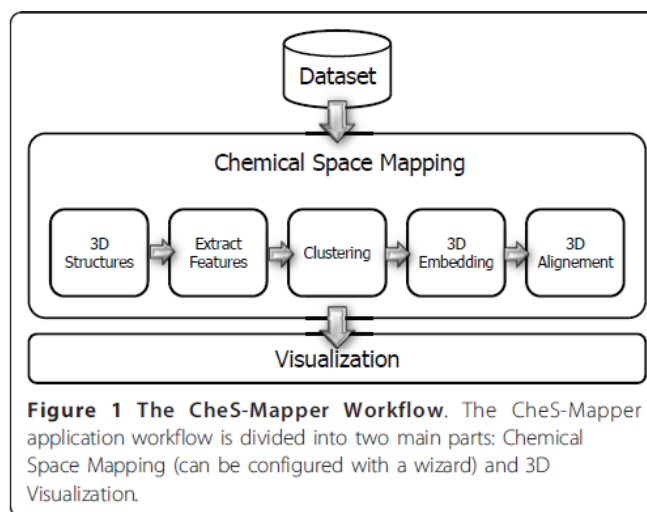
Dataset

Chemical Space Mapping

3D Structures

Extract Features

Clustering

3D Embedding

3D Alignement

Visualization

**Figure 1 The CheS-Mapper Workflow**. The CheS-Mapper application workflow is divided into two main parts: Chemical Space Mapping (can be configured with a wizard) and 3D Visualization.